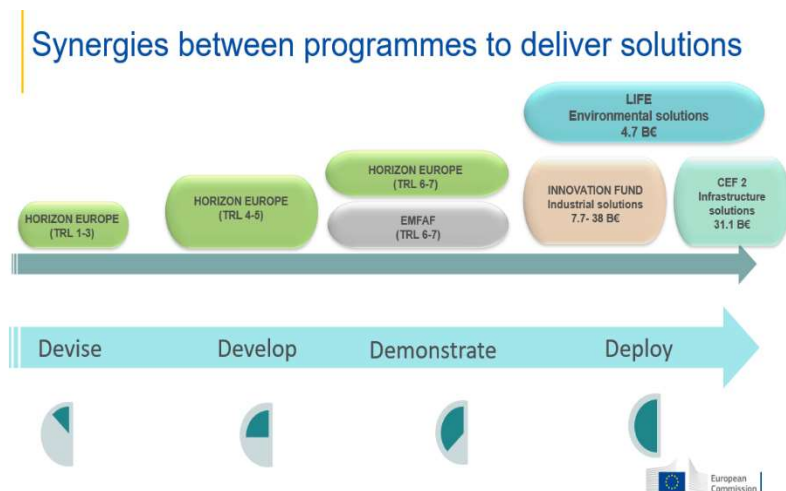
Synergies between programmes to deliver solutions

LIFE
Environmental solutions
4.7 B€

HORIZON EUROPE
(TRL 1-3)

HORIZON EUROPE
(TRL 4-5)

HORIZON EUROPE
(TRL 6-7)

EMFAF
(TRL 6-7)

INNOVATION FUND
Industrial solutions
7.7- 38 B€

CEF 2
Infrastructure solutions
31.1 B€

Devise

Develop

Demonstrate

Deploy

European
Commission